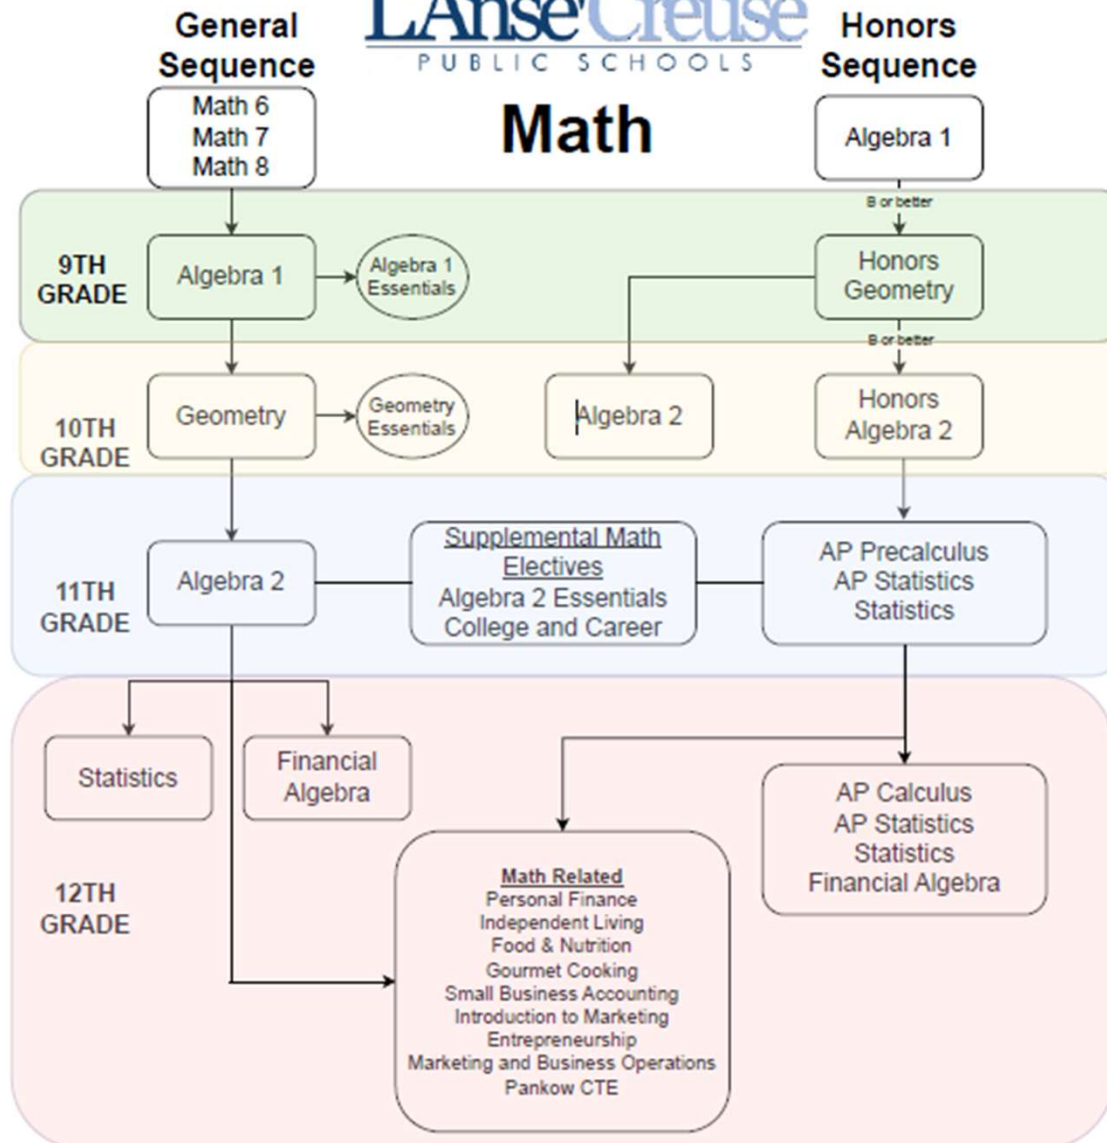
General Sequence

L'Anse Creuse
PUBLIC SCHOOLS

Honors Sequence

Math

Math 6
Math 7
Math 8

Algebra 1

B or better

9TH GRADE

Algebra 1

Algebra 1 Essentials

Honors Geometry

B or better

10TH GRADE

Geometry

Geometry Essentials

Algebra 2

Honors Algebra 2

11TH GRADE

Algebra 2

Supplemental Math Electives
Algebra 2 Essentials
College and Career

AP Precalculus
AP Statistics
Statistics

Statistics

Financial Algebra

AP Calculus
AP Statistics
Statistics
Financial Algebra

12TH GRADE

Math Related
Personal Finance
Independent Living
Food & Nutrition
Gourmet Cooking
Small Business Accounting
Introduction to Marketing
Entrepreneurship
Marketing and Business Operations
Pankow CTE